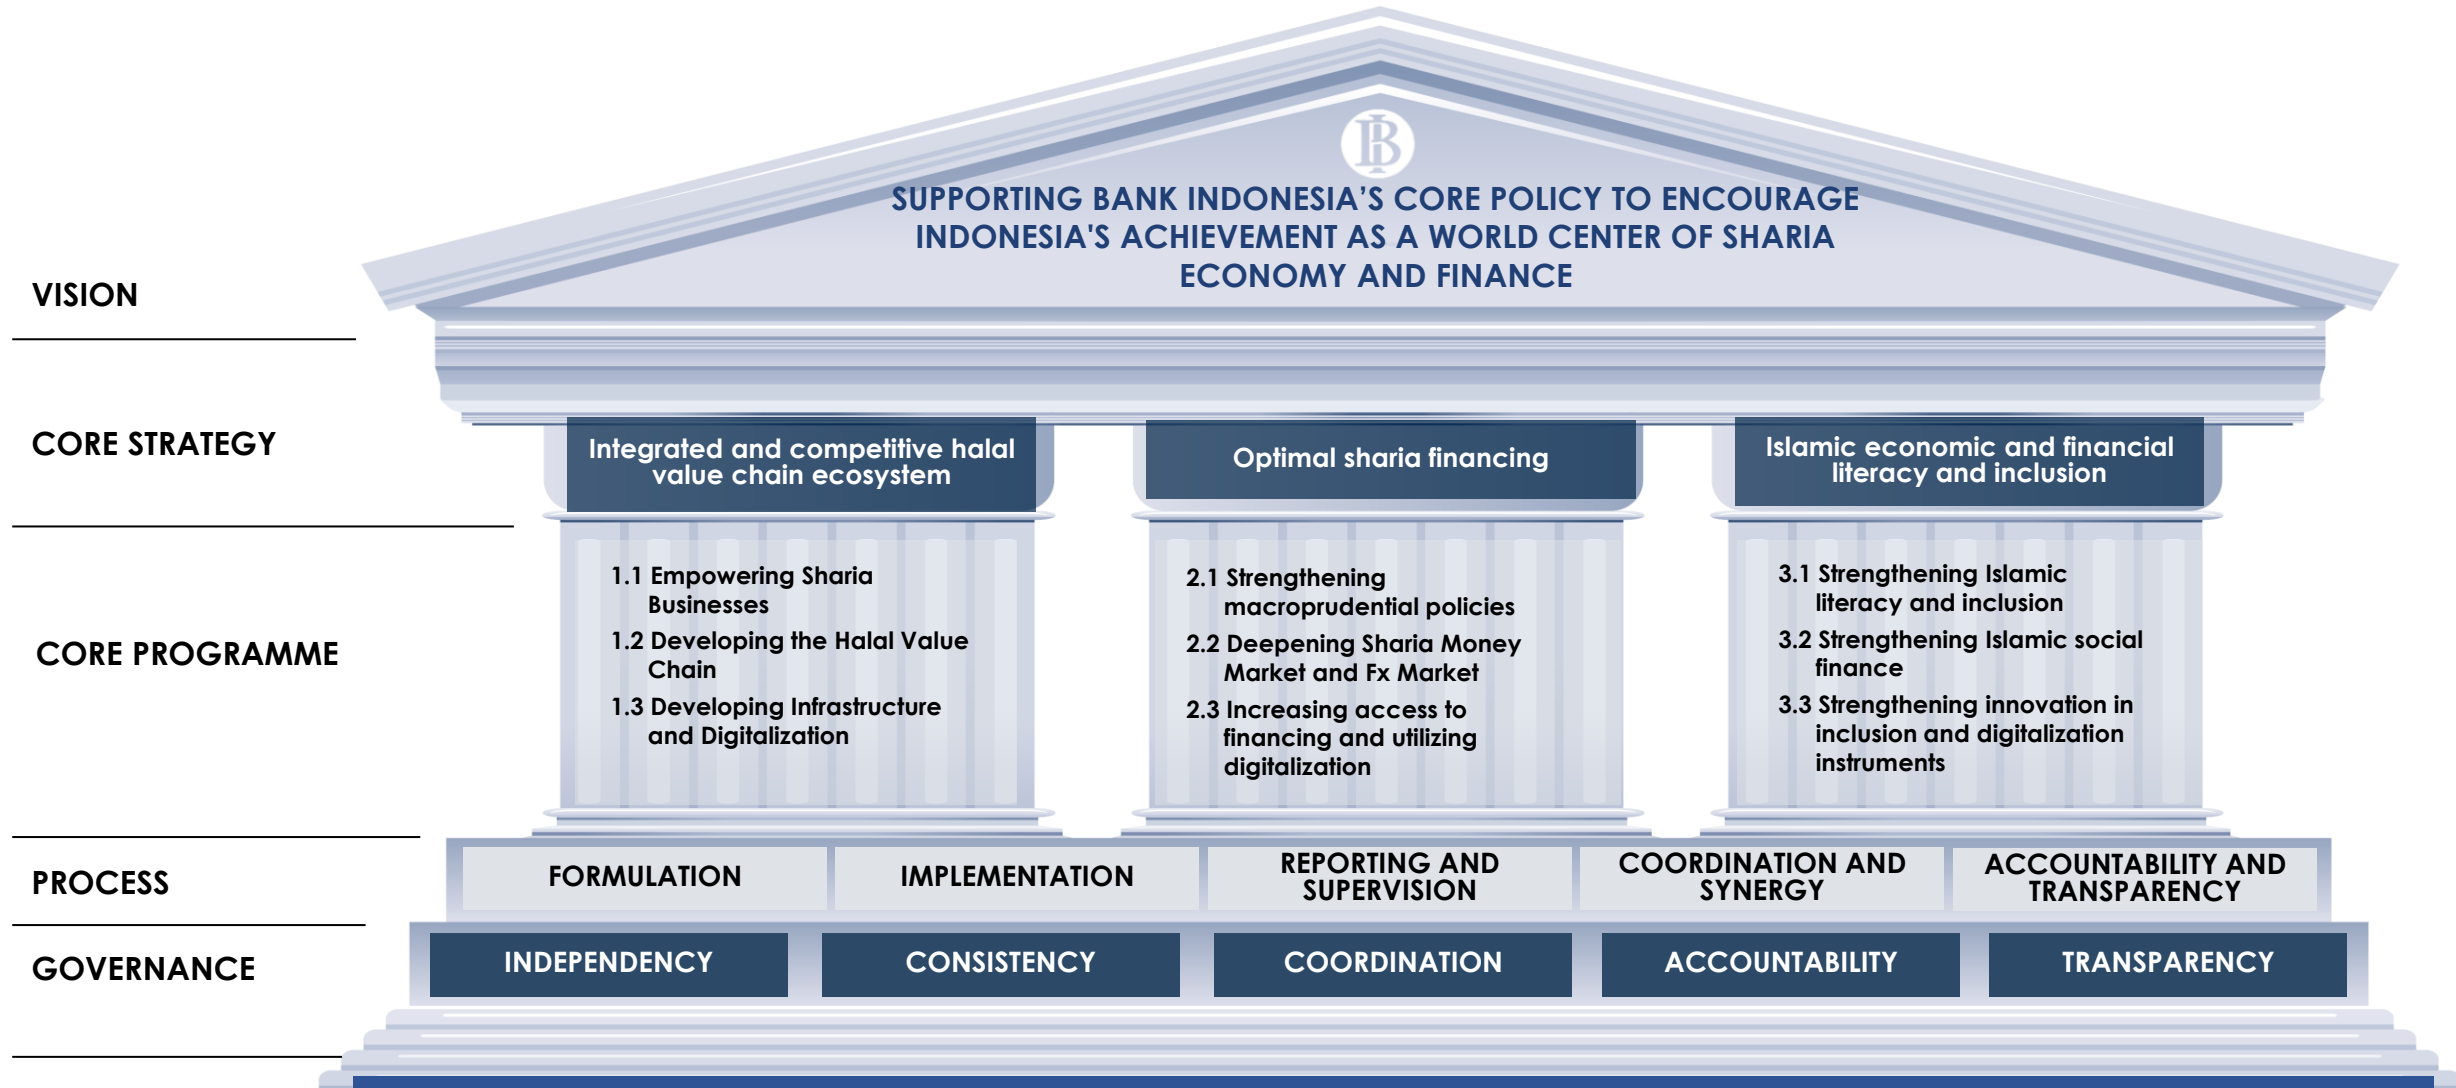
VISION

SUPPORTING BANK INDONESIA'S CORE POLICY TO ENCOURAGE INDONESIA'S ACHIEVEMENT AS A WORLD CENTER OF SHARIA ECONOMY AND FINANCE

CORE STRATEGY

Integrated and competitive halal value chain ecosystem

Optimal sharia financing

Islamic economic and financial literacy and inclusion

CORE PROGRAMME

1.1 Empowering Sharia Businesses
1.2 Developing the Halal Value Chain
1.3 Developing Infrastructure and Digitalization

2.1 Strengthening macroprudential policies
2.2 Deepening Sharia Money Market and Fx Market
2.3 Increasing access to financing and utilizing digitalization

3.1 Strengthening Islamic literacy and inclusion
3.2 Strengthening Islamic social finance
3.3 Strengthening innovation in inclusion and digitalization instruments

PROCESS

FORMULATION | IMPLEMENTATION | REPORTING AND SUPERVISION | COORDINATION AND SYNERGY | ACCOUNTABILITY AND TRANSPARENCY

GOVERNANCE

INDEPENDENCY | CONSISTENCY | COORDINATION | ACCOUNTABILITY | TRANSPARENCY